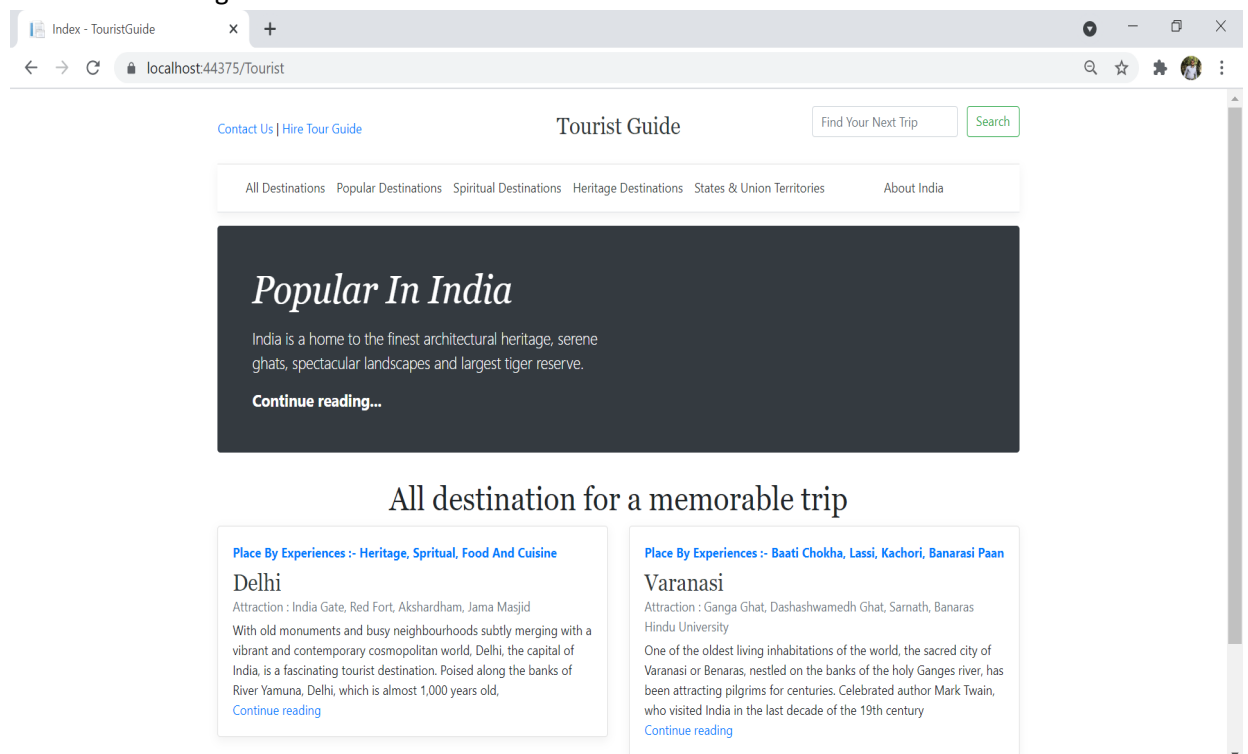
Index - TouristGuide

localhost:44375/Tourist

Contact Us | Hire Tour Guide

Tourist Guide

Find Your Next Trip

Search

All Destinations Popular Destinations Spiritual Destinations Heritage Destinations States & Union Territories About India

Popular In India

India is a home to the finest architectural heritage, serene ghats, spectacular landscapes and largest tiger reserve.

Continue reading...

All destination for a memorable trip

Place By Experiences :- Heritage, Spritual, Food And Cuisine

Delhi

Attraction : India Gate, Red Fort, Akshardham, Jama Masjid

With old monuments and busy neighbourhoods subtly merging with a vibrant and contemporary cosmopolitan world, Delhi, the capital of India, is a fascinating tourist destination. Poised along the banks of River Yamuna, Delhi, which is almost 1,000 years old,

Continue reading

Place By Experiences :- Baati Chokha, Lassi, Kachori, Banarasi Paan

Varanasi

Attraction : Ganga Ghat, Dashashwamedh Ghat, Sarnath, Banaras Hindu University

One of the oldest living inhabitations of the world, the sacred city of Varanasi or Benaras, nestled on the banks of the holy Ganges river, has been attracting pilgrims for centuries. Celebrated author Mark Twain, who visited India in the last decade of the 19th century

Continue reading